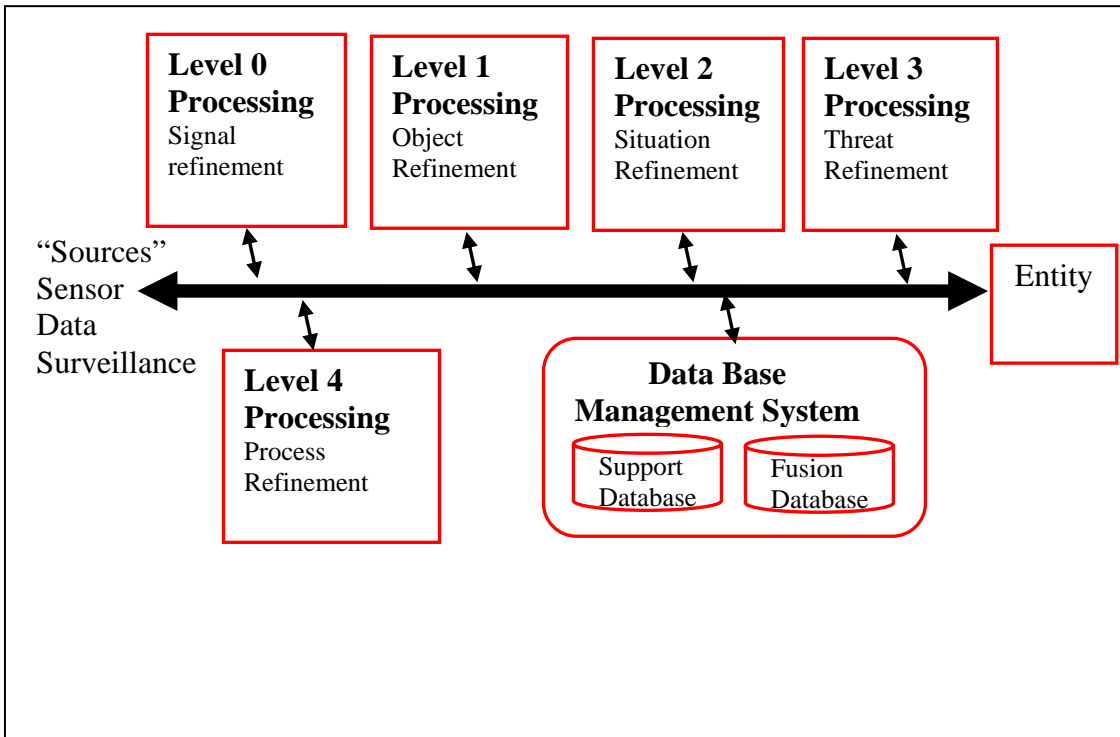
Level 0 Processing
Signal refinement

Level 1 Processing
Object Refinement

Level 2 Processing
Situation Refinement

Level 3 Processing
Threat Refinement

“Sources”
Sensor
Data
Surveillance

Entity

Level 4 Processing
Process Refinement

Data Base Management System

Support Database

Fusion Database